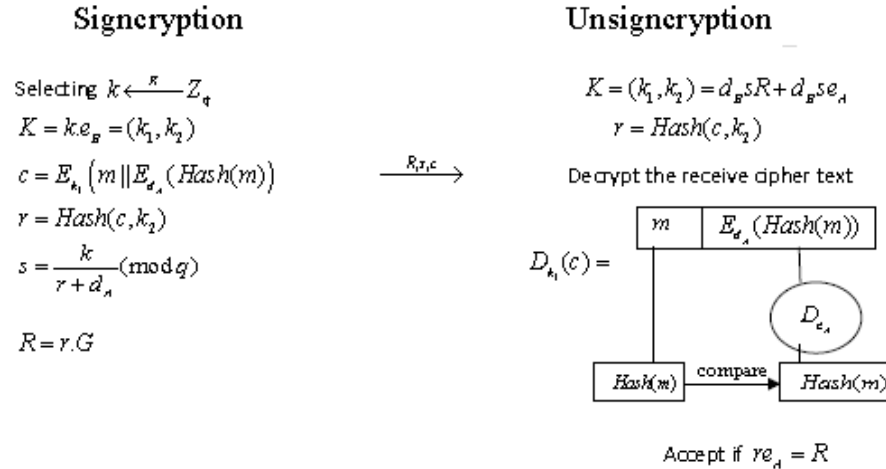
Signcryption

Selecting $k \xleftarrow{R} Z_q$

$K = k.e_B = (k_1, k_2)$

$c = E_{k_1}\left(m \| E_{d_A}(Hash(m)\right)$

$r = Hash(c, k_2)$

$s = \frac{k}{r + d_A} (\mod q)$

$R = r.G$

$\xrightarrow{R, r, c}$

Unsigncryption

$K = (k_1, k_2) = d_B sR + d_B se_A$

$r = Hash(c, k_2)$

Decrypt the receive cipher text

$D_{k_1}(c) =$

| $m$ | $E_{d_A}(Hash(m))$ |
|---|---|

$D_{e_A}$

$Hash(m)$

compare

$Hash(m)$

Accept if $re_A = R$